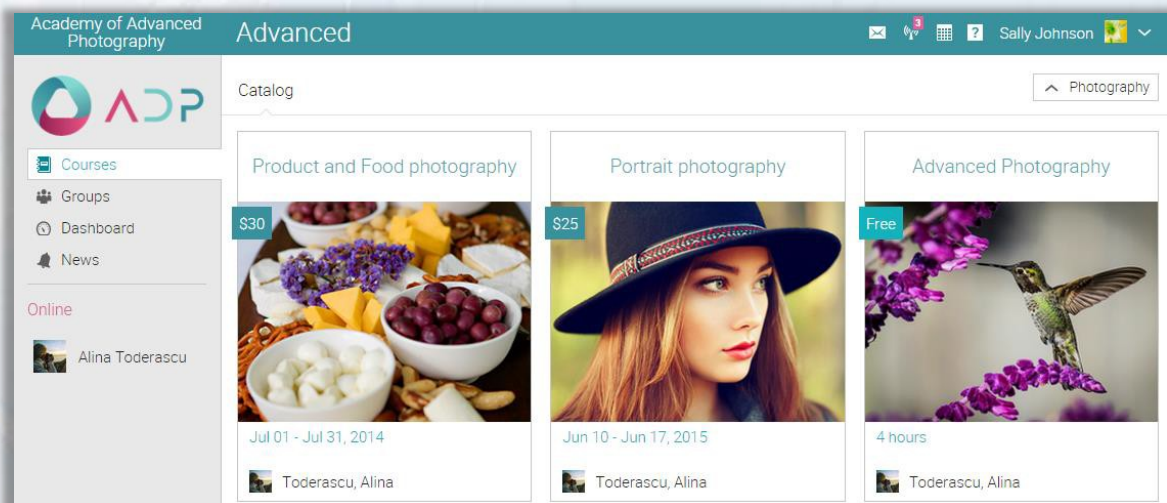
Academy of Advanced Photography

Advanced

3

Sally Johnson

ADP

Courses
Groups
Dashboard
News

Online

Alina Toderascu

Catalog

Photography

Product and Food photography

$30

Jul 01 - Jul 31, 2014

Toderascu, Alina

Portrait photography

$25

Jun 10 - Jun 17, 2015

Toderascu, Alina

Advanced Photography

Free

4 hours

Toderascu, Alina